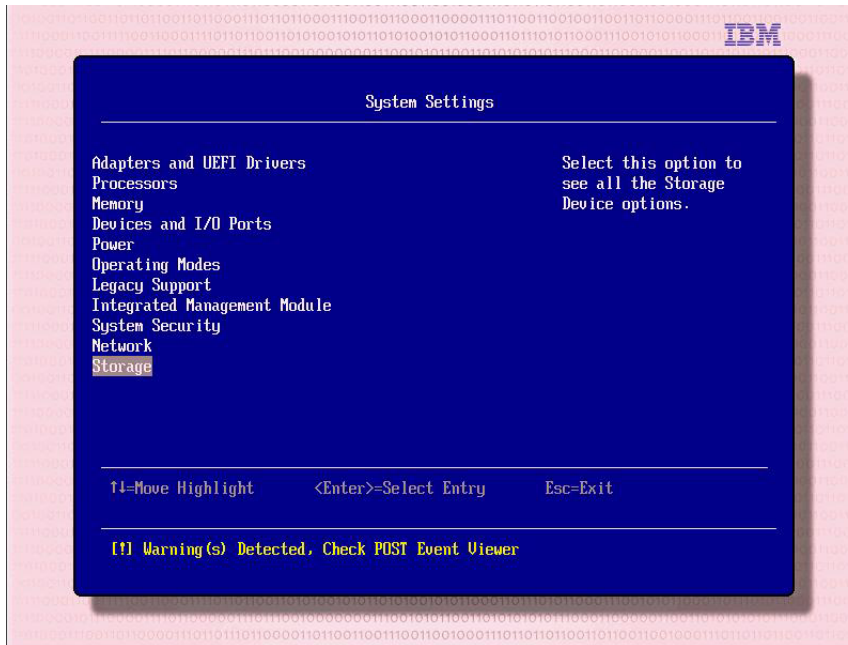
IBM

System Settings

Adapters and UEFI Drivers
Processors
Memory
Devices and I/O Ports
Power
Operating Modes
Legacy Support
Integrated Management Module
System Security
Network
Storage

Select this option to see all the Storage Device options.

↑↓=Move Highlight <Enter>=Select Entry Esc=Exit

[!] Warning(s) Detected, Check POST Event Viewer